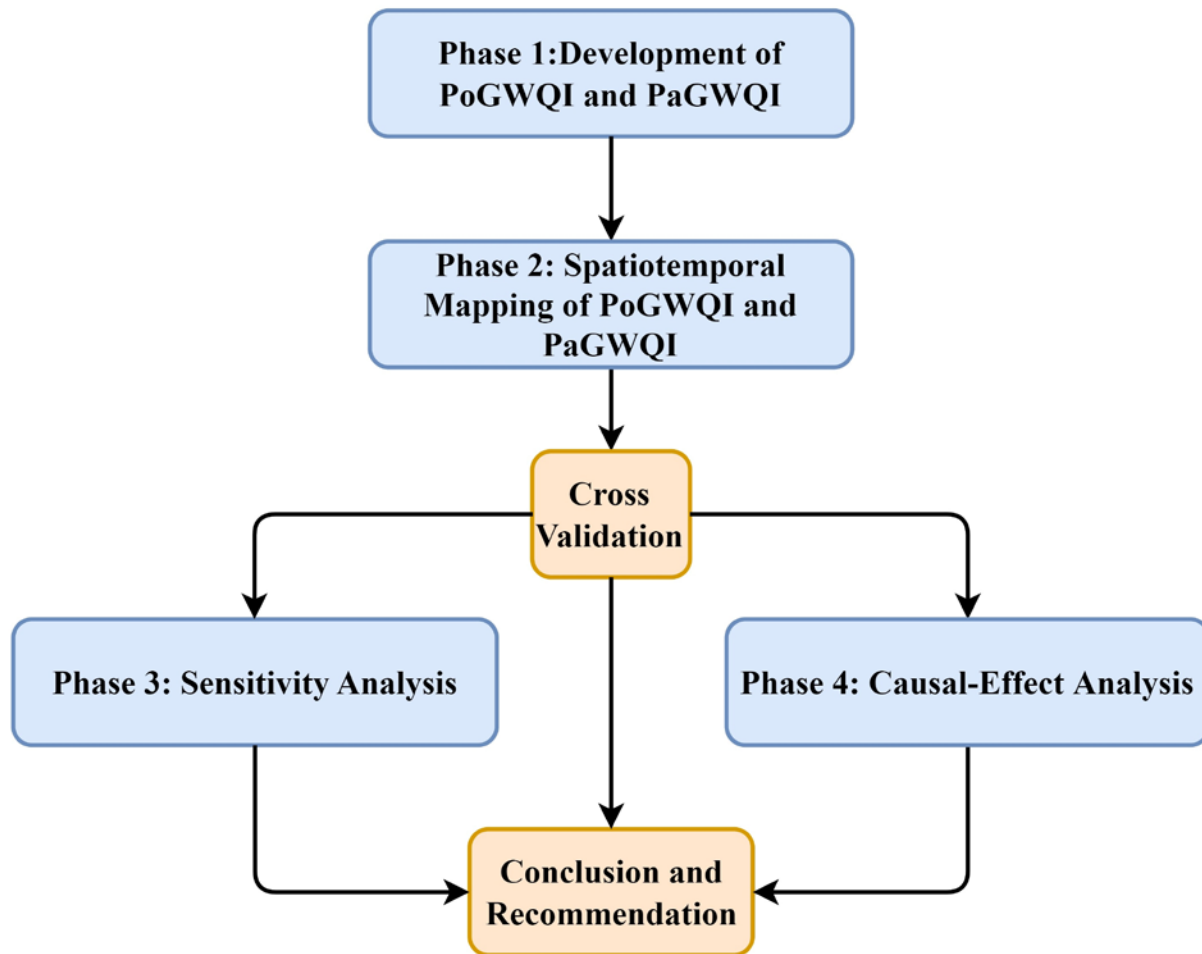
Phase 1:Development of PoGWQI and PaGWQI

Phase 2: Spatiotemporal Mapping of PoGWQI and PaGWQI

Cross Validation

Phase 3: Sensitivity Analysis

Phase 4: Causal-Effect Analysis

Conclusion and Recommendation